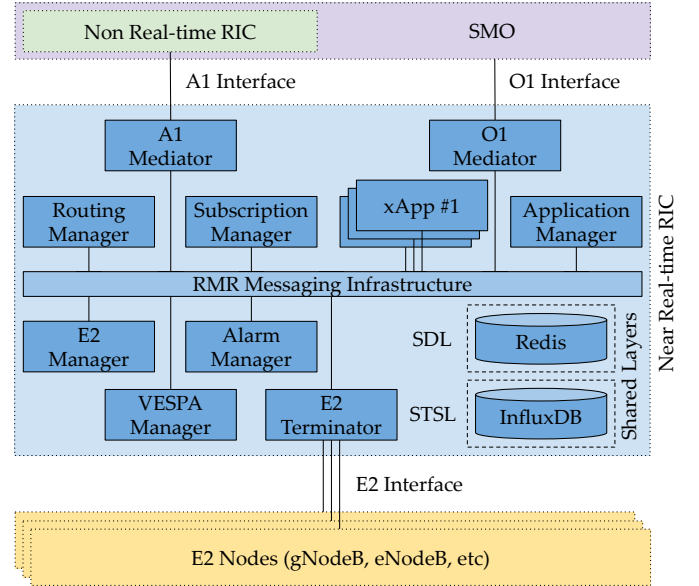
Non Real-time RIC

SMO

A1 Interface

O1 Interface

A1 Mediator

O1 Mediator

Near Real-time RIC

Routing Manager

Subscription Manager

xApp #1

Application Manager

RMR Messaging Infrastructure

E2 Manager

Alarm Manager

SDL

Redis

Shared Layers

VESPA Manager

E2 Terminator

STSL

InfluxDB

E2 Interface

E2 Nodes (gNodeB, eNodeB, etc)